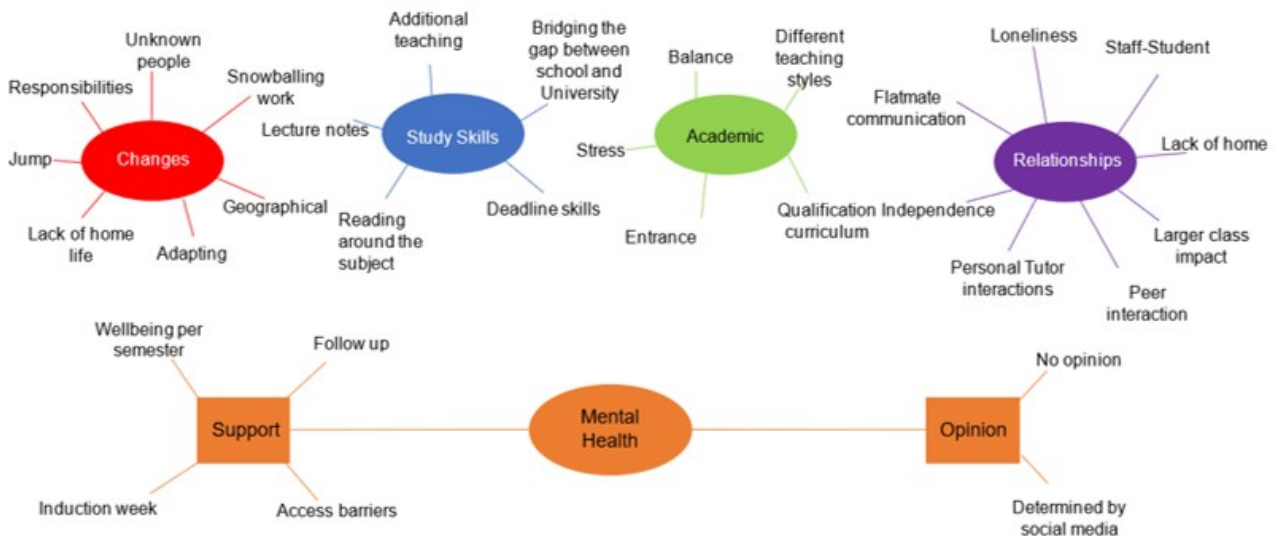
Changes

Unknown people

Responsibilities

Snowballing work

Jump

Geographical

Lack of home life

Adapting

Study Skills

Additional teaching

Bridging the gap between school and University

Lecture notes

Deadline skills

Reading around the subject

Academic

Balance

Different teaching styles

Stress

Qualification curriculum

Entrance

Relationships

Loneliness

Staff-Student

Flatmate communication

Lack of home

Independence

Larger class impact

Personal Tutor interactions

Peer interaction

Mental Health

Support

Wellbeing per semester

Follow up

Induction week

Access barriers

Opinion

No opinion

Determined by social media